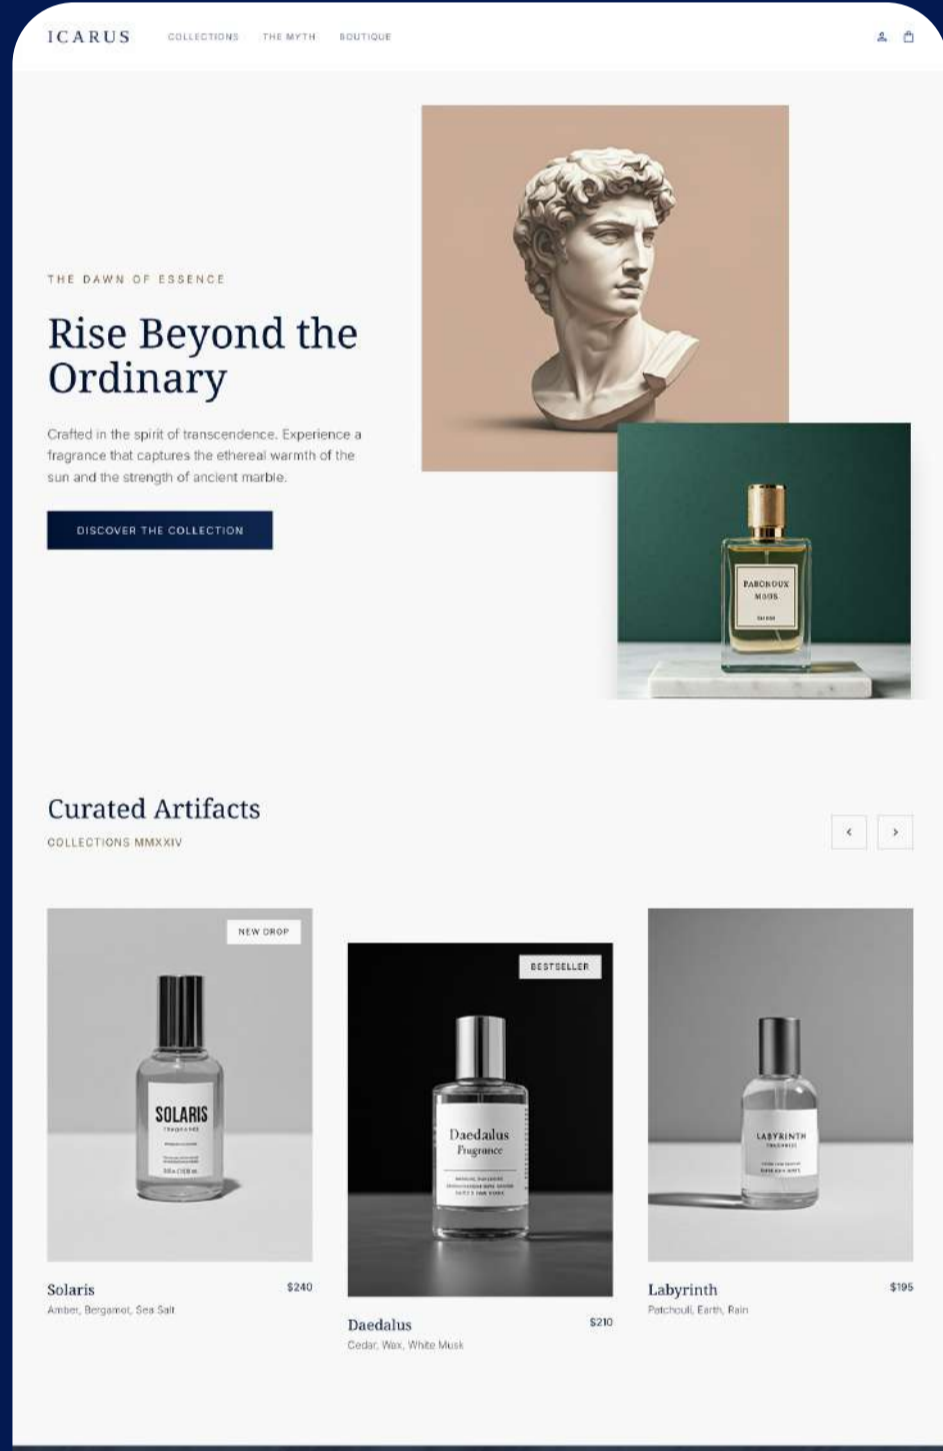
ICARUS COLLECTIONS THE MYTH BOUTIQUE

THE DAWN OF ESSENCE

Rise Beyond the Ordinary

Crafted in the spirit of transcendence. Experience a fragrance that captures the ethereal warmth of the sun and the strength of ancient marble.

DISCOVER THE COLLECTION

FABOROUX MOOS

Curated Artifacts

COLLECTIONS MMXXIV

‹ ›

NEW DROP

SOLARIS

BESTSELLER

Daedalus Fragrance

LABYRINTH

Solaris $240
Amber, Bergamot, Sea Salt

Daedalus $210
Cedar, Wax, White Musk

Labyrinth $195
Patchouli, Earth, Rain